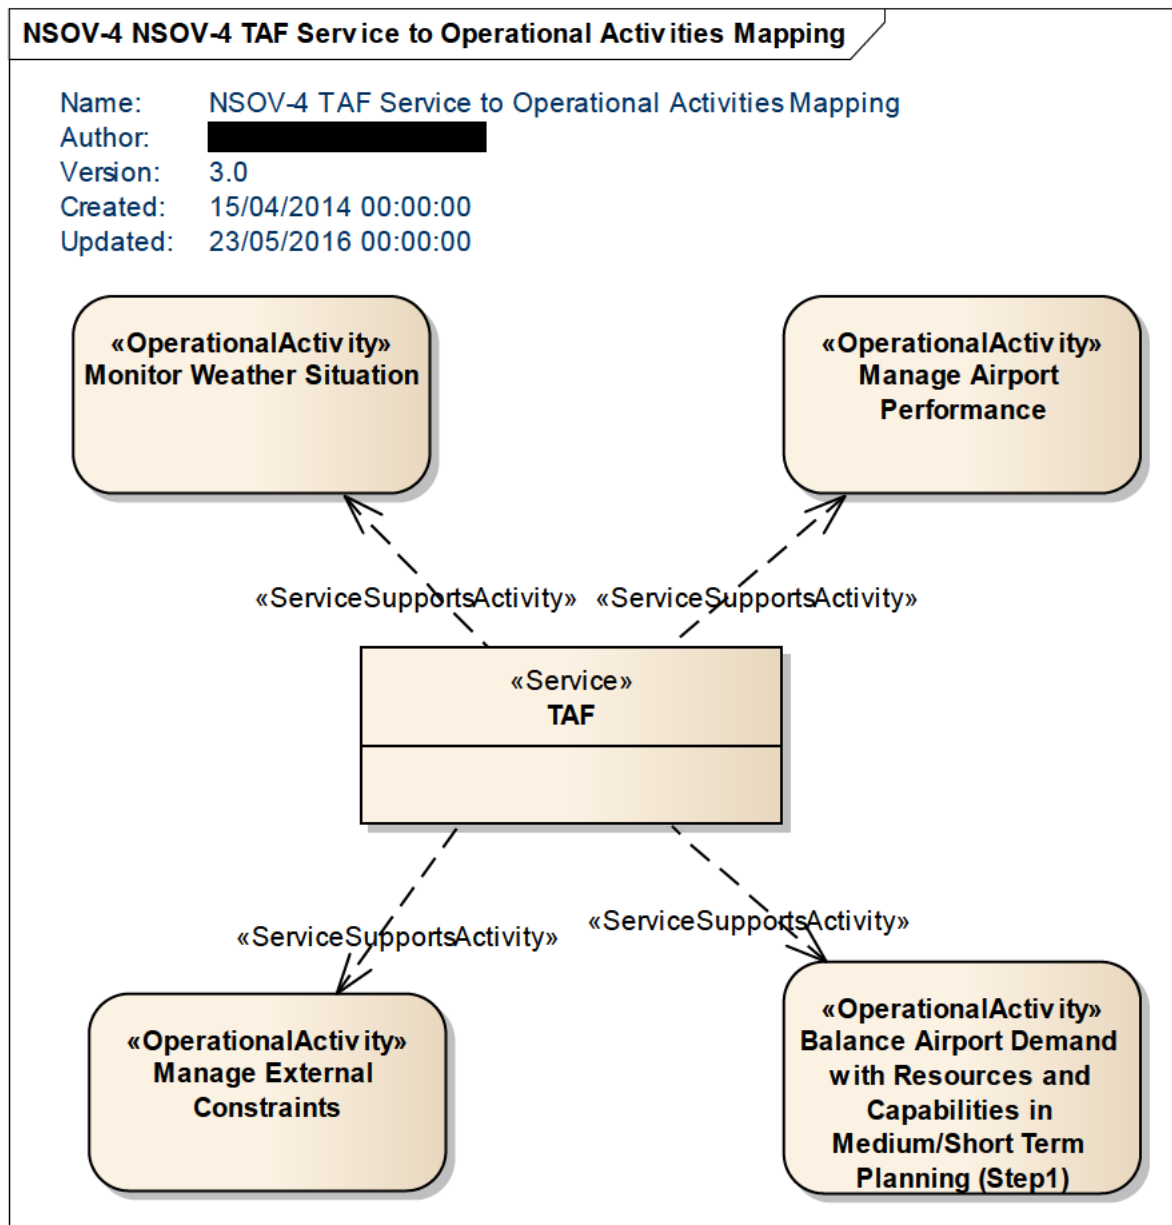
NSOV-4 NSOV-4 TAF Service to Operational Activities Mapping

Name: NSOV-4 TAF Service to Operational Activities Mapping
Author: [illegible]
Version: 3.0
Created: 15/04/2014 00:00:00
Updated: 23/05/2016 00:00:00

«OperationalActivity»
Monitor Weather Situation

«OperationalActivity»
Manage Airport Performance

«ServiceSupportsActivity»

«ServiceSupportsActivity»

«Service»
TAF

«ServiceSupportsActivity»

«ServiceSupportsActivity»

«OperationalActivity»
Manage External Constraints

«OperationalActivity»
Balance Airport Demand with Resources and Capabilities in Medium/Short Term Planning (Step1)